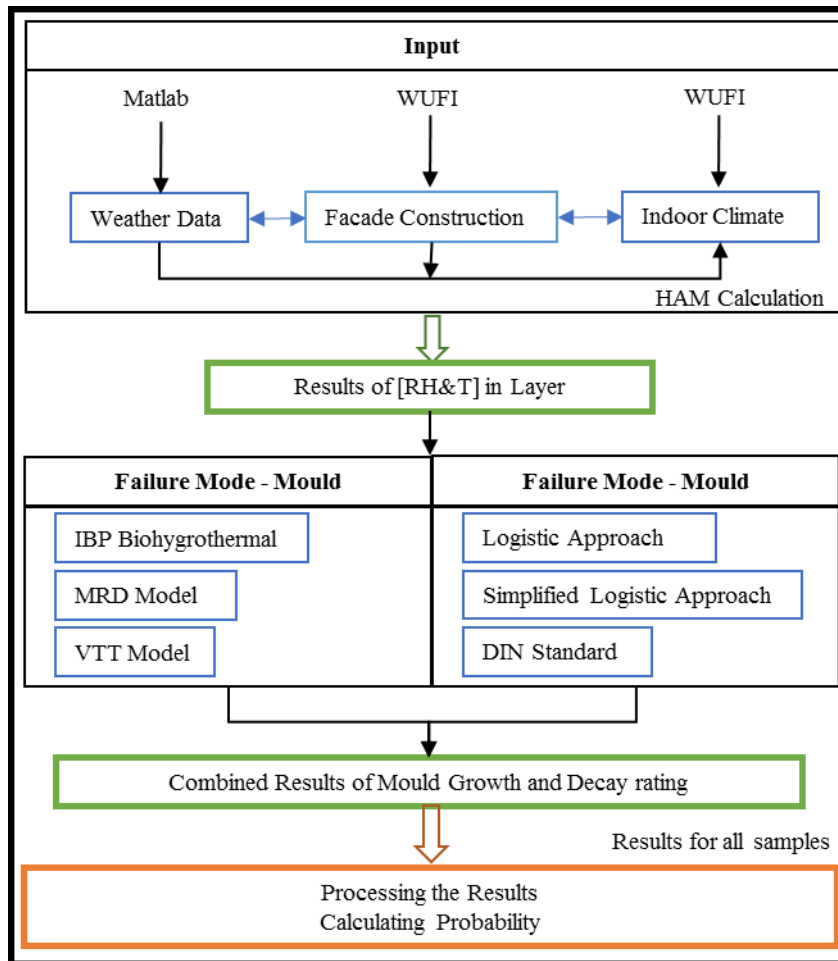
Input

Matlab

WUFI

WUFI

Weather Data

Facade Construction

Indoor Climate

HAM Calculation

Results of [RH&T] in Layer

Failure Mode - Mould

Failure Mode - Mould

IBP Biohygrothermal

MRD Model

VTT Model

Logistic Approach

Simplified Logistic Approach

DIN Standard

Combined Results of Mould Growth and Decay rating

Results for all samples

Processing the Results
Calculating Probability